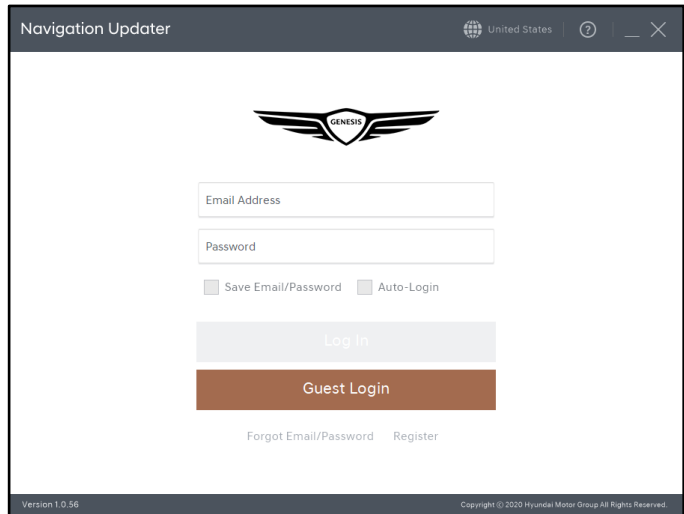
Navigation Updater

United States

GENESIS

Email Address

Password

Save Email/Password Auto-Login

Log In

Guest Login

Forgot Email/Password Register

Version 1.0.56

Copyright © 2020 Hyundai Motor Group All Rights Reserved.